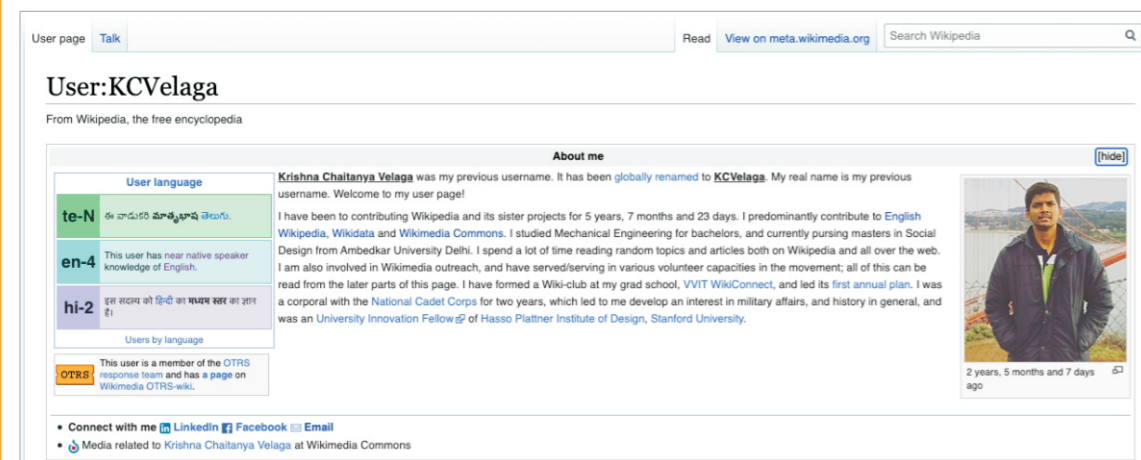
User page Talk

Read View on meta.wikimedia.org Search Wikipedia

User:KCVelaga

From Wikipedia, the free encyclopedia

About me [hide]

User language

| te-N | ఈ వాడుకరి మాతృభాష తెలుగు. |
|---|---|
| en-4 | This user has near native speaker knowledge of English. |
| hi-2 | इस सदस्य को हिन्दी का मध्यम स्तर का ज्ञान है। |

Users by language

OTRS This user is a member of the OTRS response team and has a page on Wikimedia OTRS-wiki.

Krishna Chaitanya Velaga was my previous username. It has been globally renamed to KCVelaga. My real name is my previous username. Welcome to my user page!

I have been to contributing Wikipedia and its sister projects for 5 years, 7 months and 23 days. I predominantly contribute to English Wikipedia, Wikidata and Wikimedia Commons. I studied Mechanical Engineering for bachelors, and currently pursing masters in Social Design from Ambedkar University Delhi. I spend a lot of time reading random topics and articles both on Wikipedia and all over the web. I am also involved in Wikimedia outreach, and have served/serving in various volunteer capacities in the movement; all of this can be read from the later parts of this page. I have formed a Wiki-club at my grad school, VVIT WikiConnect, and led its first annual plan. I was a corporal with the National Cadet Corps for two years, which led to me develop an interest in military affairs, and history in general, and was an University Innovation Fellow of Hasso Plattner Institute of Design, Stanford University.

2 years, 5 months and 7 days ago

• Connect with me LinkedIn Facebook Email
• Media related to Krishna Chaitanya Velaga at Wikimedia Commons